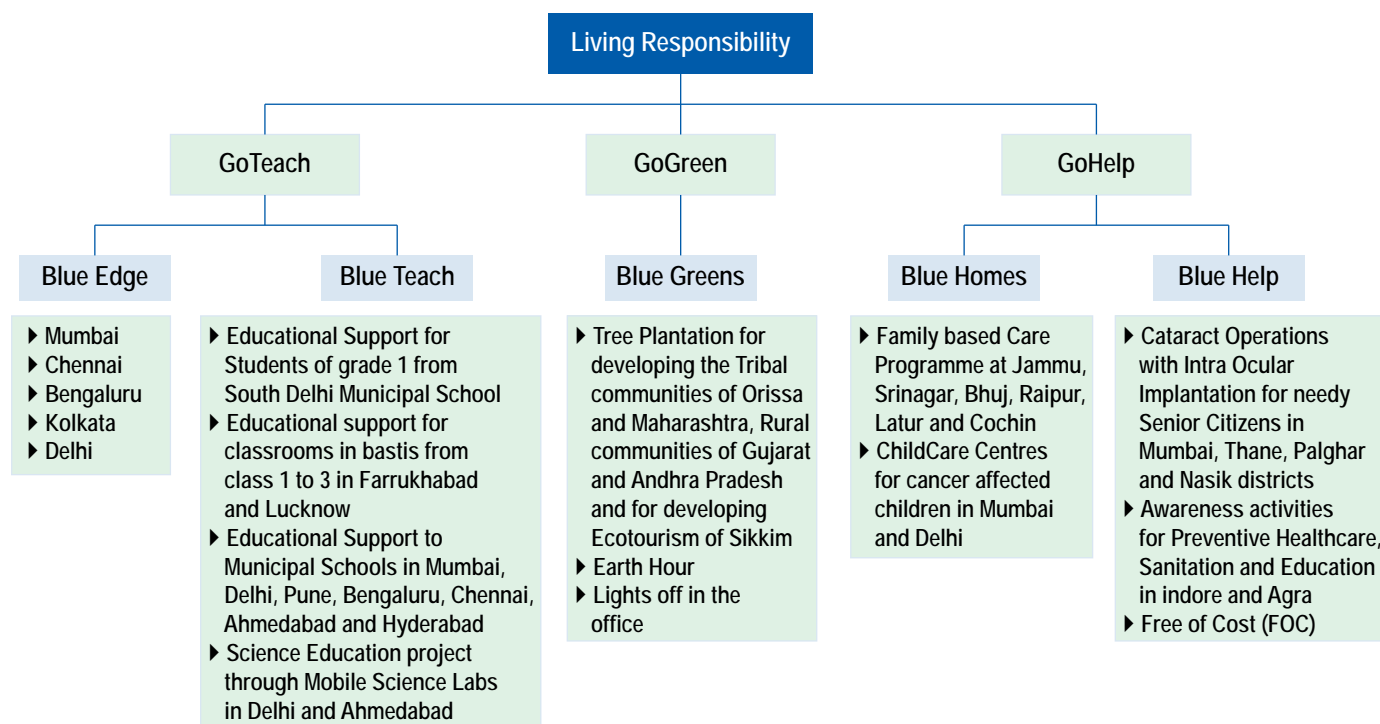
Living Responsibility

GoTeach

GoGreen

GoHelp

Blue Edge

- Mumbai
- Chennai
- Bengaluru
- Kolkata
- Delhi

Blue Teach

- Educational Support for Students of grade 1 from South Delhi Municipal School
- Educational support for classrooms in bastis from class 1 to 3 in Farrukhabad and Lucknow
- Educational Support to Municipal Schools in Mumbai, Delhi, Pune, Bengaluru, Chennai, Ahmedabad and Hyderabad
- Science Education project through Mobile Science Labs in Delhi and Ahmedabad

Blue Greens

- Tree Plantation for developing the Tribal communities of Orissa and Maharashtra, Rural communities of Gujarat and Andhra Pradesh and for developing Ecotourism of Sikkim
- Earth Hour
- Lights off in the office

Blue Homes

- Family based Care Programme at Jammu, Srinagar, Bhuj, Raipur, Latur and Cochin
- ChildCare Centres for cancer affected children in Mumbai and Delhi

Blue Help

- Cataract Operations with Intra Ocular Implantation for needy Senior Citizens in Mumbai, Thane, Palghar and Nasik districts
- Awareness activities for Preventive Healthcare, Sanitation and Education in indore and Agra
- Free of Cost (FOC)